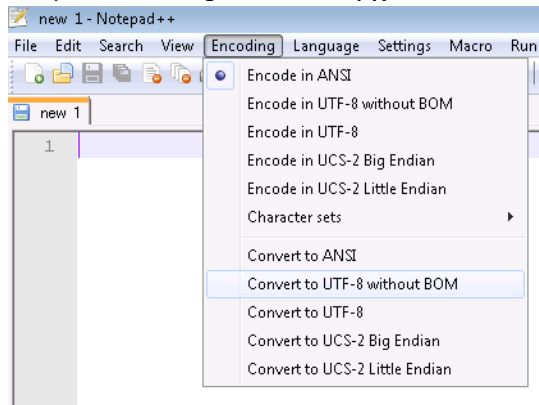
new 1 - Notepad++

File Edit Search View Encoding Language Settings Macro Run

new 1

1

Encode in ANSI
Encode in UTF-8 without BOM
Encode in UTF-8
Encode in UCS-2 Big Endian
Encode in UCS-2 Little Endian
Character sets
Convert to ANSI
Convert to UTF-8 without BOM
Convert to UTF-8
Convert to UCS-2 Big Endian
Convert to UCS-2 Little Endian